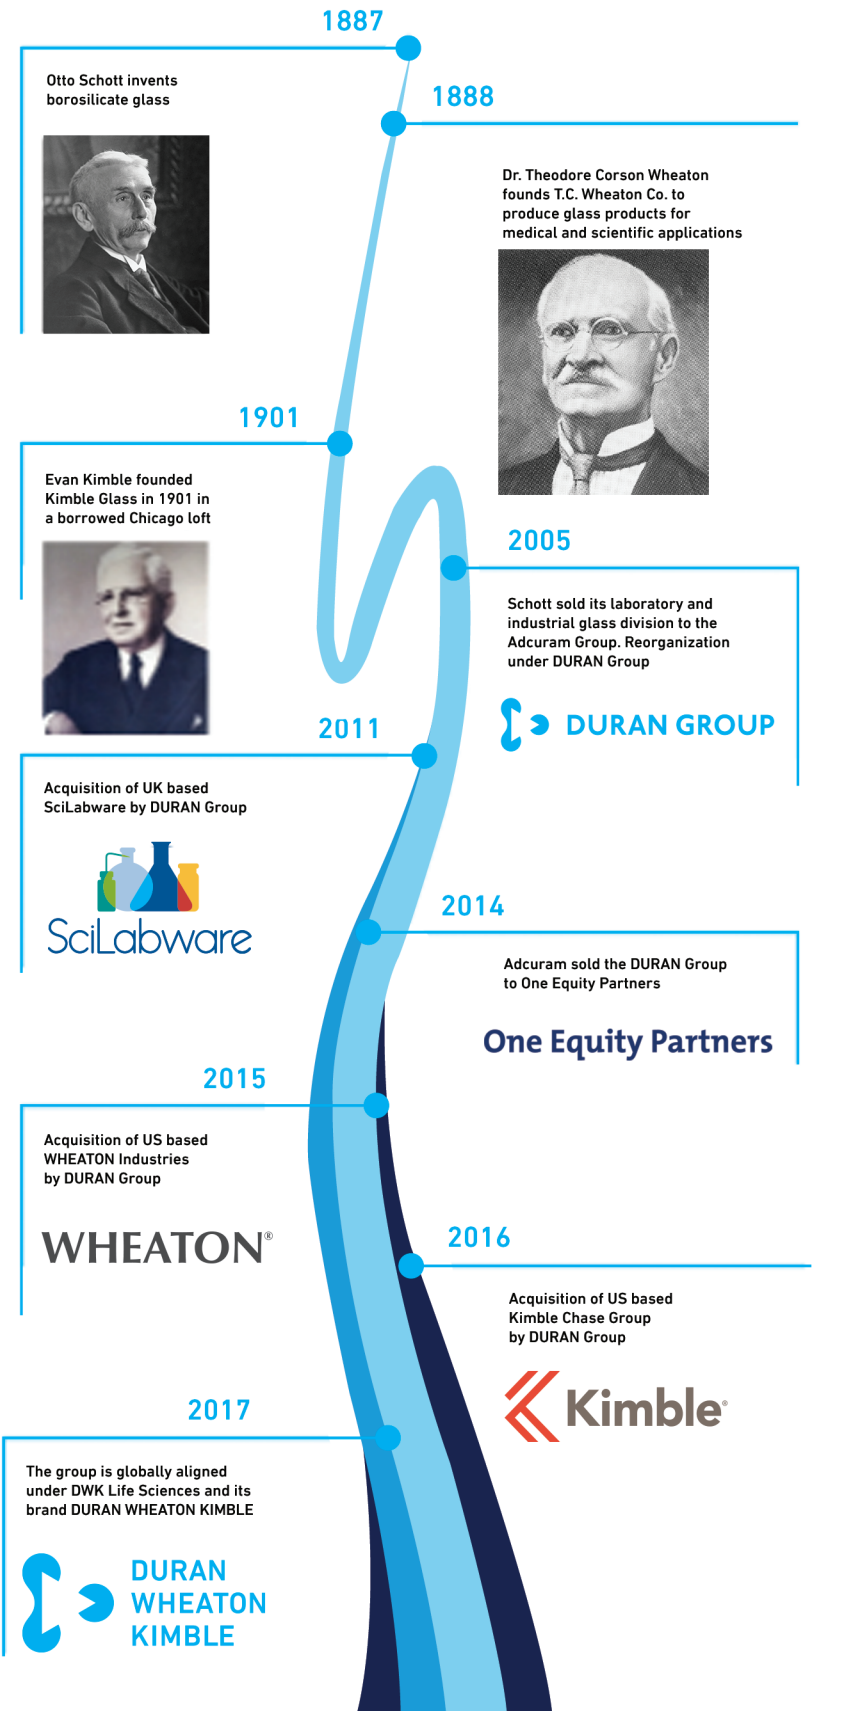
1887

Otto Schott invents borosilicate glass

1888

Dr. Theodore Corson Wheaton founds T.C. Wheaton Co. to produce glass products for medical and scientific applications

1901

Evan Kimble founded Kimble Glass in 1901 in a borrowed Chicago loft

2005

Schott sold its laboratory and industrial glass division to the Adcuram Group. Reorganization under DURAN Group

DURAN GROUP

2011

Acquisition of UK based SciLabware by DURAN Group

SciLabware

2014

Adcuram sold the DURAN Group to One Equity Partners

One Equity Partners

2015

Acquisition of US based WHEATON Industries by DURAN Group

WHEATON®

2016

Acquisition of US based Kimble Chase Group by DURAN Group

Kimble®

2017

The group is globally aligned under DWK Life Sciences and its brand DURAN WHEATON KIMBLE

DURAN
WHEATON
KIMBLE